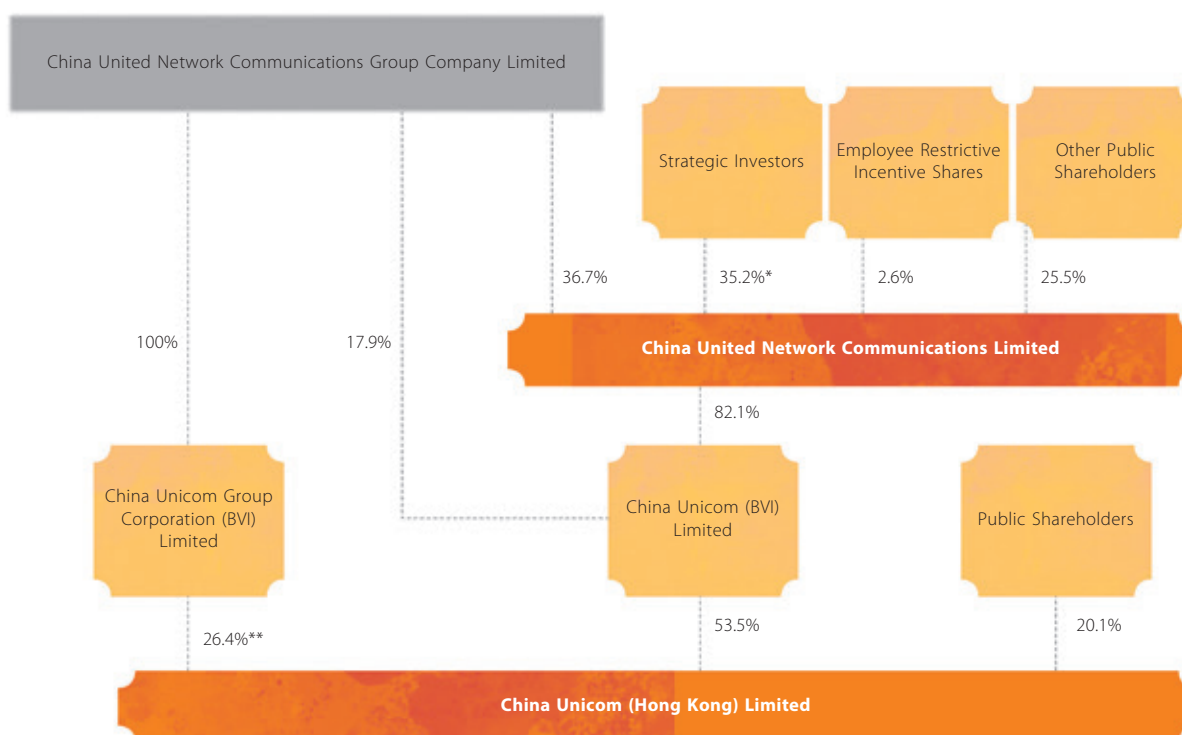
China United Network Communications Group Company Limited

Strategic Investors

Employee Restrictive Incentive Shares

Other Public Shareholders

36.7%

35.2%*

2.6%

25.5%

100%

17.9%

China United Network Communications Limited

82.1%

China Unicom Group Corporation (BVI) Limited

China Unicom (BVI) Limited

Public Shareholders

26.4%**

53.5%

20.1%

China Unicom (Hong Kong) Limited